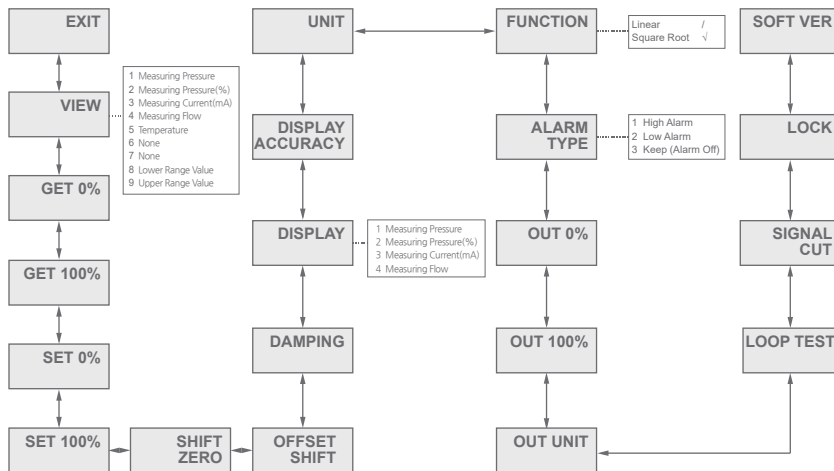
EXIT

VIEW

1 Measuring Pressure
2 Measuring Pressure(%)
3 Measuring Current(mA)
4 Measuring Flow
5 Temperature
6 None
7 None
8 Lower Range Value
9 Upper Range Value

GET 0%

GET 100%

SET 0%

SET 100%

SHIFT ZERO

UNIT

DISPLAY ACCURACY

DISPLAY

1 Measuring Pressure
2 Measuring Pressure(%)
3 Measuring Current(mA)
4 Measuring Flow

DAMPING

OFFSET SHIFT

FUNCTION

Linear /
Square Root √

ALARM TYPE

1 High Alarm
2 Low Alarm
3 Keep (Alarm Off)

OUT 0%

OUT 100%

OUT UNIT

SOFT VER

LOCK

SIGNAL CUT

LOOP TEST